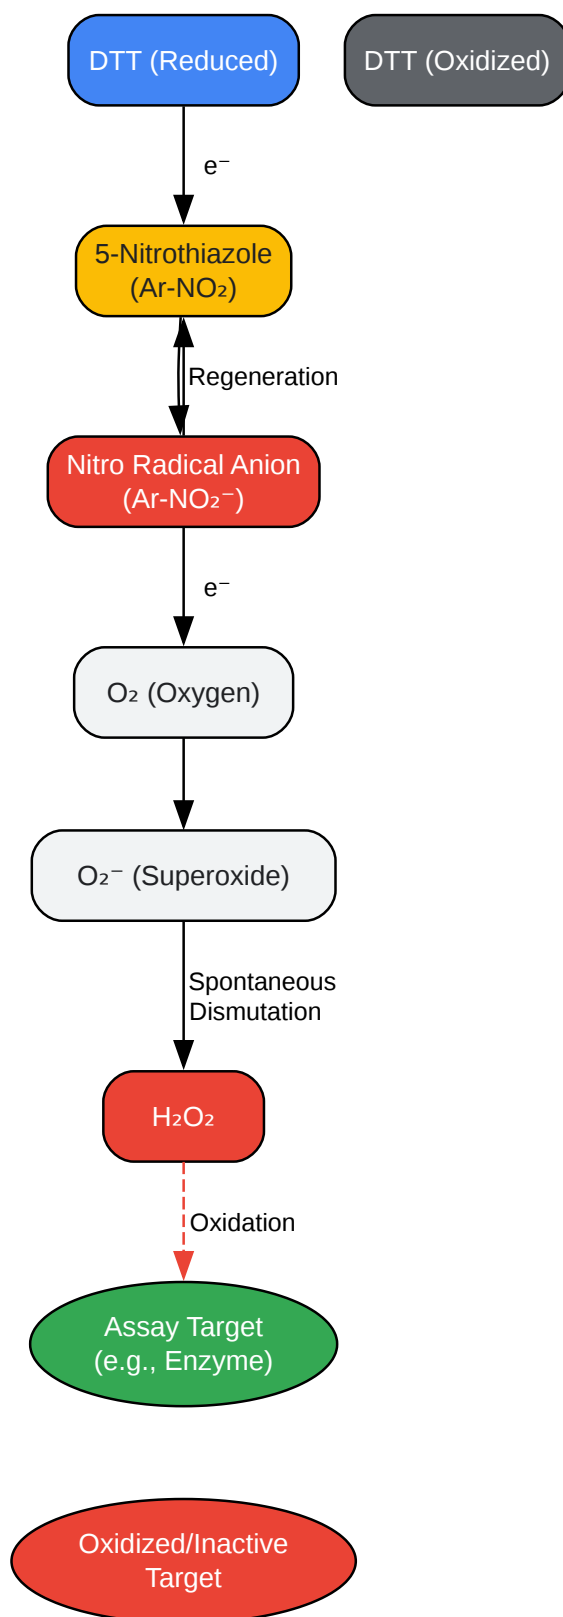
DTT (Reduced)

DTT (Oxidized)

$e^-$

5-Nitrothiazole
($Ar-NO_2$)

Regeneration

Nitro Radical Anion
($Ar-NO_2^-$)

$e^-$

$O_2$ (Oxygen)

$O_2^-$ (Superoxide)

Spontaneous
Dismutation

$H_2O_2$

Oxidation

Assay Target
(e.g., Enzyme)

Oxidized/Inactive
Target